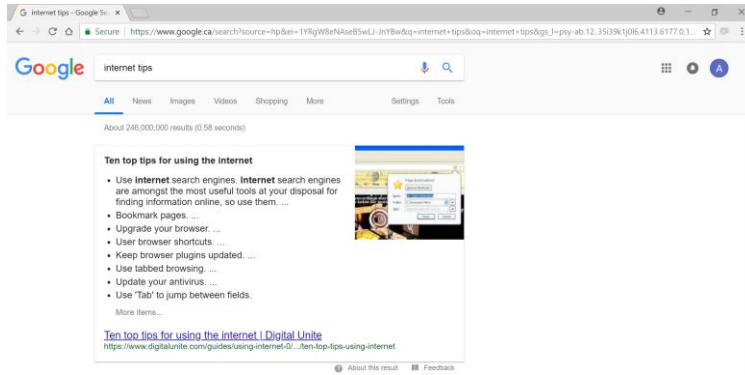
Internet tips - Google Se ×

Secure | https://www.google.ca/search?source=hp&ei=1YRgW8eNAseB5wLJ-JnYBw&q=internet+tips&oq=internet+tips&gs_l=psy-ab.12..35i39k1j0l6.4113.6177.0.1...

Google

internet tips

All News Images Videos Shopping More Settings Tools

About 246,000,000 results (0.58 seconds)

Ten top tips for using the internet

• Use **internet** search engines. **Internet** search engines are amongst the most useful tools at your disposal for finding information online, so use them. ...
• Bookmark pages. ...
• Upgrade your browser. ...
• User browser shortcuts. ...
• Keep browser plugins updated. ...
• Use tabbed browsing. ...
• Update your antivirus. ...
• Use 'Tab' to jump between fields.

More items...

Ten top tips for using the internet | Digital Unite
https://www.digitalunite.com/guides/using-internet-0/.../ten-top-tips-using-internet

About this result Feedback